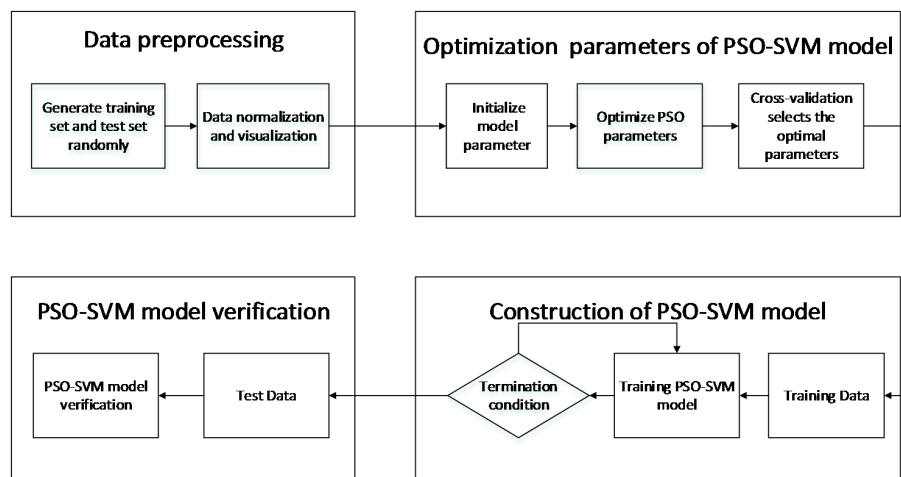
Data preprocessing

Generate training set and test set randomly

Data normalization and visualization

Optimization parameters of PSO-SVM model

Initialize model parameter

Optimize PSO parameters

Cross-validation selects the optimal parameters

PSO-SVM model verification

PSO-SVM model verification

Test Data

Construction of PSO-SVM model

Termination condition

Training PSO-SVM model

Training Data